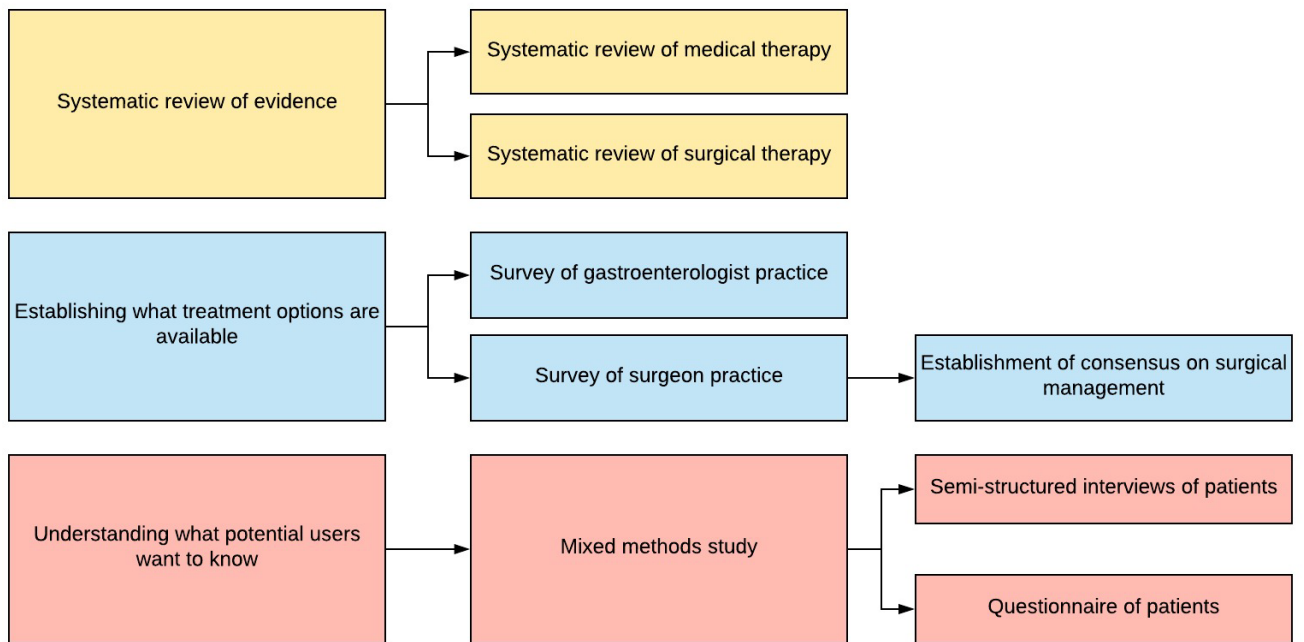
Systematic review of evidence

Systematic review of medical therapy

Systematic review of surgical therapy

Establishing what treatment options are available

Survey of gastroenterologist practice

Survey of surgeon practice

Establishment of consensus on surgical management

Understanding what potential users want to know

Mixed methods study

Semi-structured interviews of patients

Questionnaire of patients